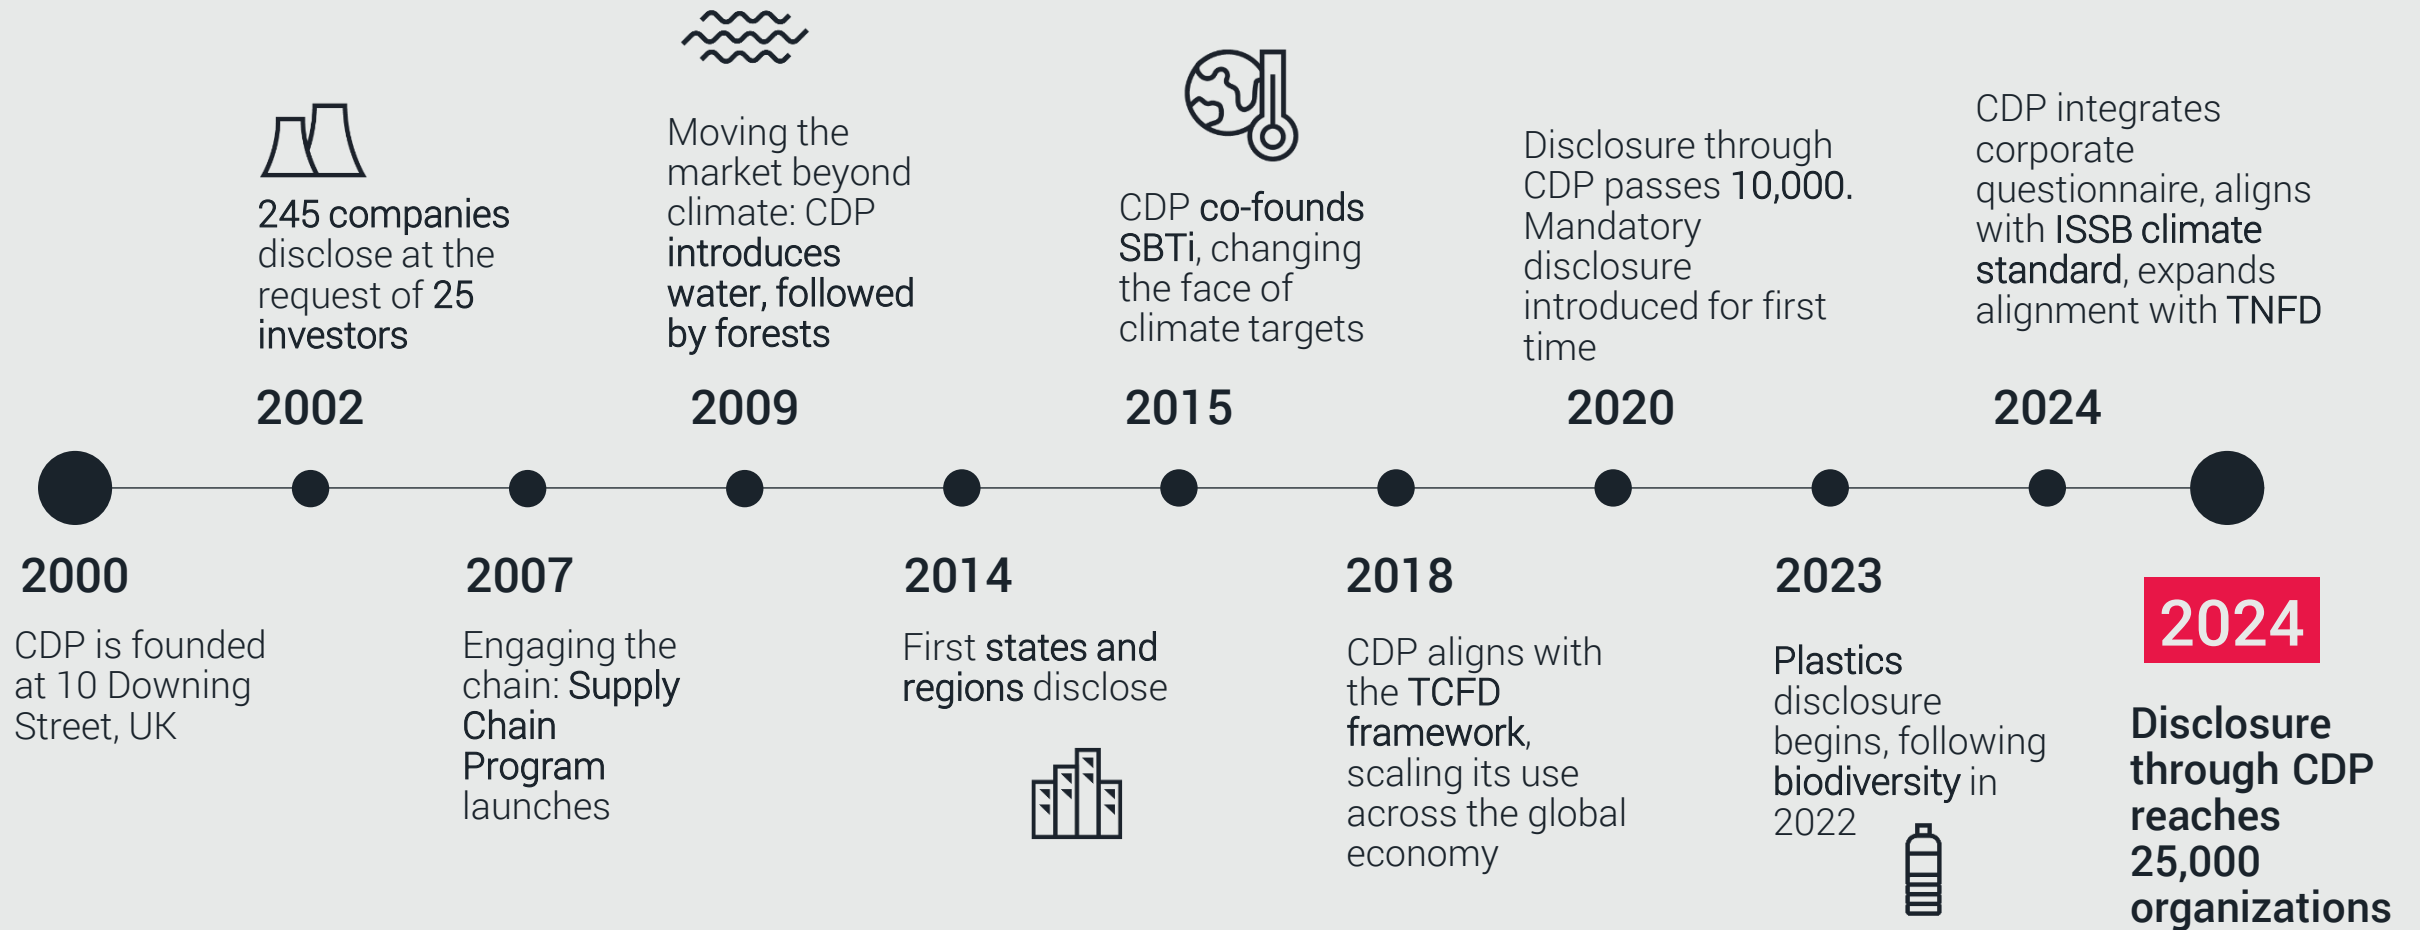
245 companies disclose at the request of 25 investors

2002

Moving the market beyond climate: CDP introduces water, followed by forests

2009

CDP co-founds SBTi, changing the face of climate targets

2015

Disclosure through CDP passes 10,000. Mandatory disclosure introduced for first time

2020

CDP integrates corporate questionnaire, aligns with ISSB climate standard, expands alignment with TNFD

2024

2000

CDP is founded at 10 Downing Street, UK

2007

Engaging the chain: Supply Chain Program launches

2014

First states and regions disclose

2018

CDP aligns with the TCFD framework, scaling its use across the global economy

2023

Plastics disclosure begins, following biodiversity in 2022

2024

Disclosure through CDP reaches 25,000 organizations